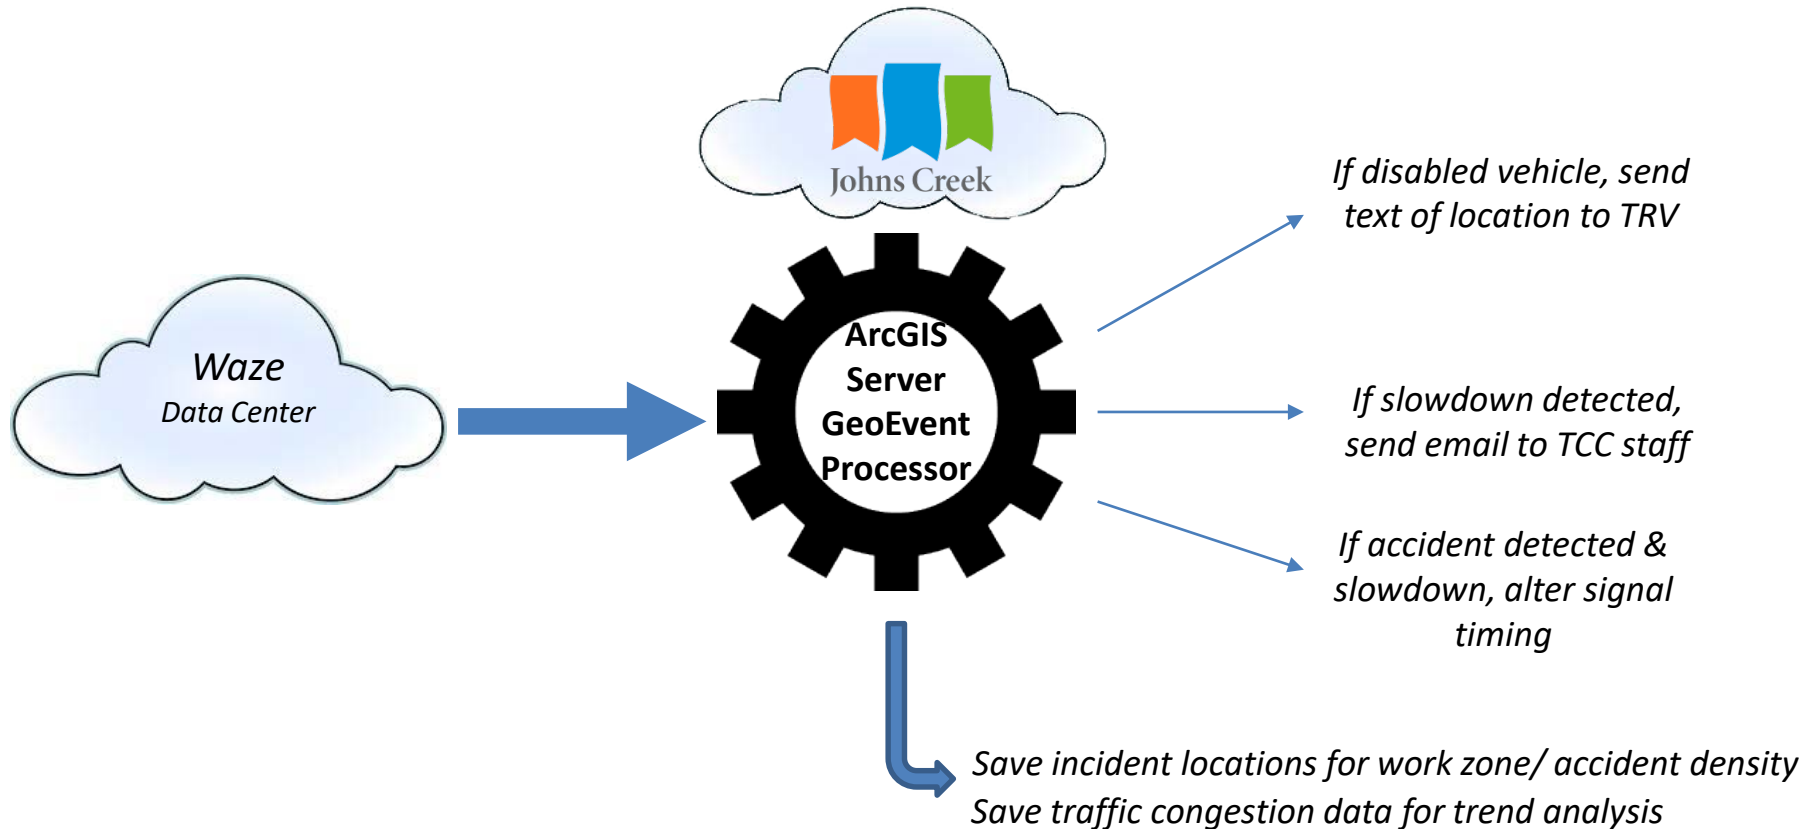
Johns Creek

Waze
Data Center

ArcGIS
Server
GeoEvent
Processor

If disabled vehicle, send text of location to TRV

If slowdown detected, send email to TCC staff

If accident detected & slowdown, alter signal timing

Save incident locations for work zone/ accident density
Save traffic congestion data for trend analysis